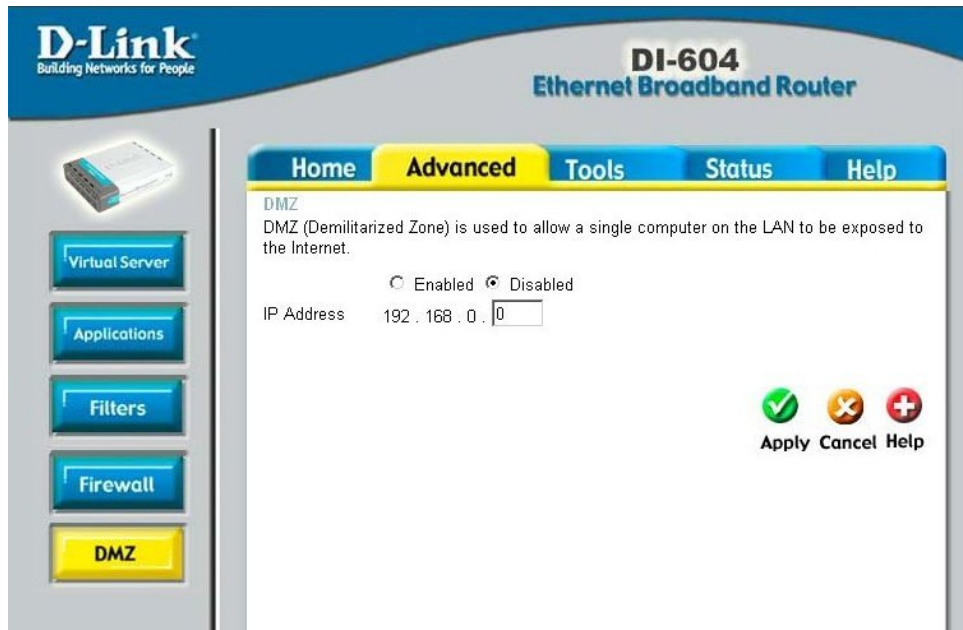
D-Link
Building Networks for People

DI-604
Ethernet Broadband Router

Home | Advanced | Tools | Status | Help

Virtual Server
Applications
Filters
Firewall
DMZ

DMZ
DMZ (Demilitarized Zone) is used to allow a single computer on the LAN to be exposed to the Internet.

Enabled Disabled

IP Address 192 . 168 . 0 . 0

Apply Cancel Help